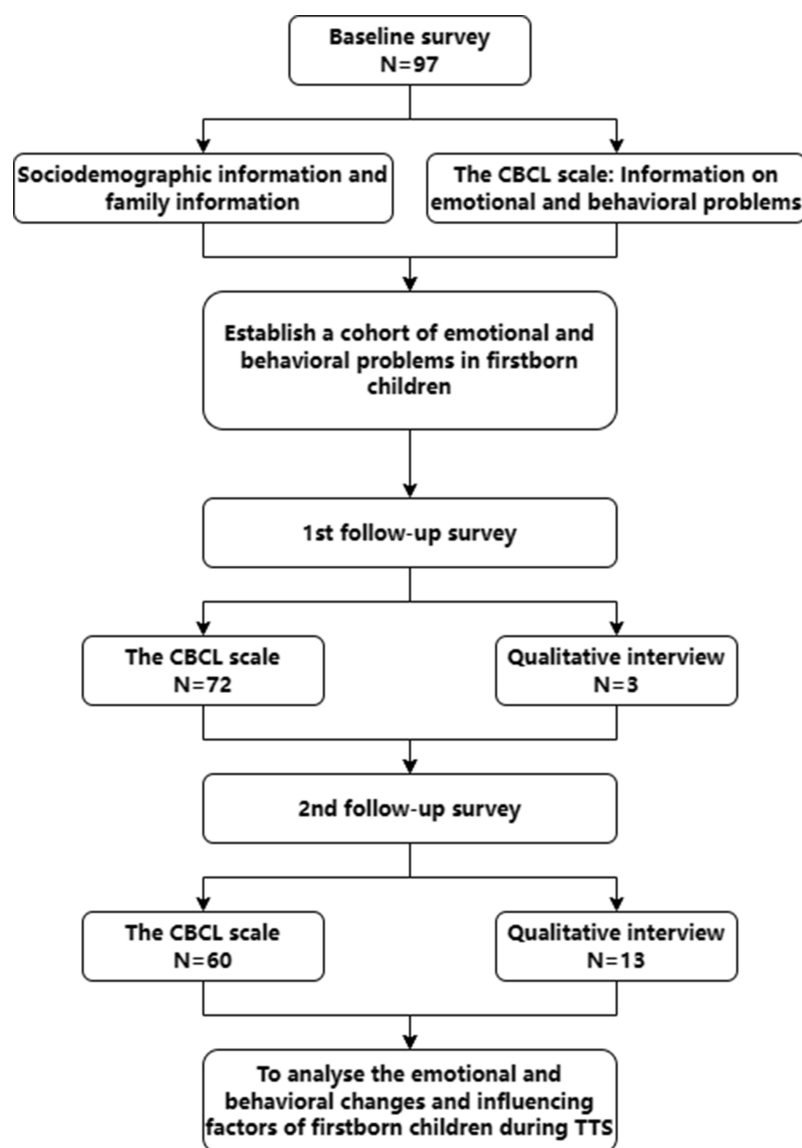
Baseline survey
N=97

Sociodemographic information and family information

The CBCL scale: Information on emotional and behavioral problems

Establish a cohort of emotional and behavioral problems in firstborn children

1st follow-up survey

The CBCL scale
N=72

Qualitative interview
N=3

2nd follow-up survey

The CBCL scale
N=60

Qualitative interview
N=13

To analyse the emotional and behavioral changes and influencing factors of firstborn children during TTS